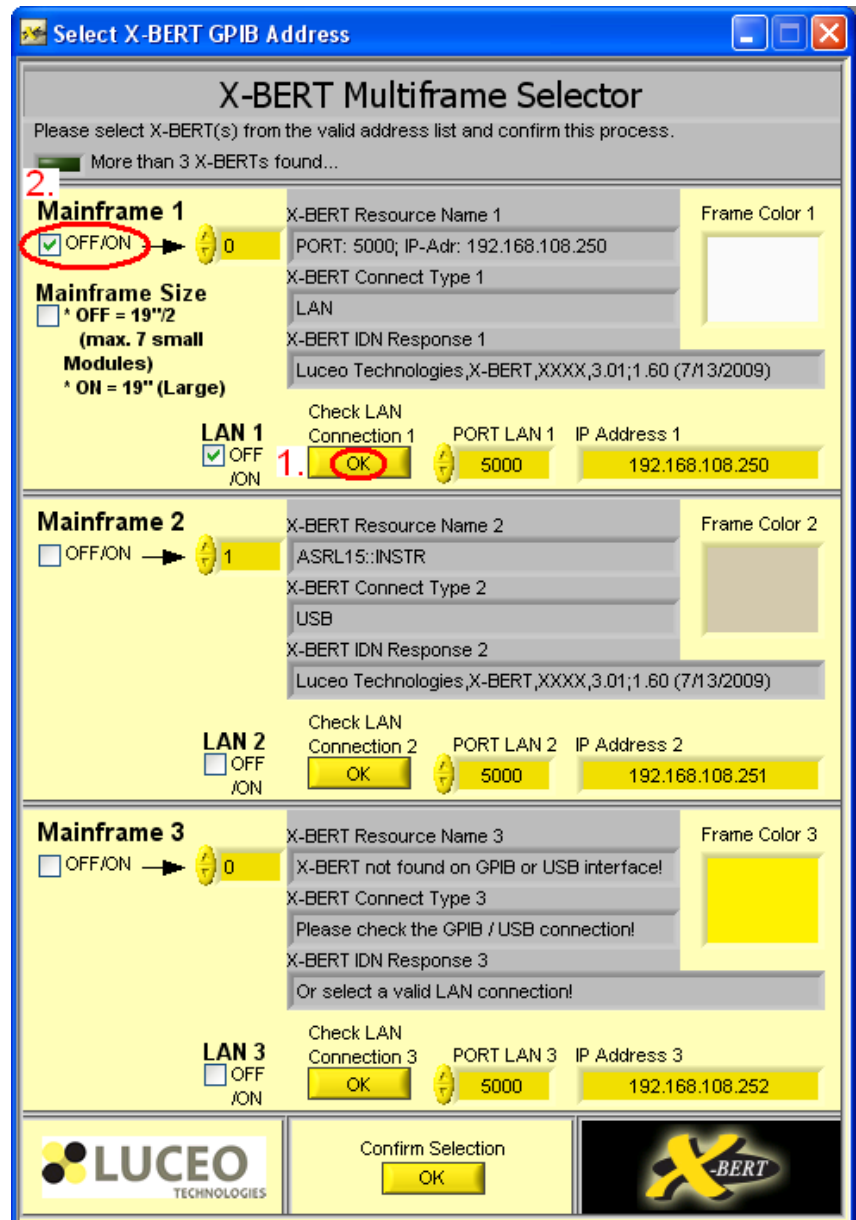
Select X-BERT GPIB Address

X-BERT Multiframe Selector

Please select X-BERT(s) from the valid address list and confirm this process.

More than 3 X-BERTs found...

2.

Mainframe 1

OFF/ON

0

X-BERT Resource Name 1

PORT: 5000; IP-Adr: 192.168.108.250

Frame Color 1

X-BERT Connect Type 1

LAN

Mainframe Size

* OFF = 19"/2 (max. 7 small Modules)

* ON = 19" (Large)

X-BERT IDN Response 1

Luceo Technologies,X-BERT,XXXX,3.01;1.60 (7/13/2009)

LAN 1

OFF /ON

Check LAN Connection 1

1.

OK

PORT LAN 1

5000

IP Address 1

192.168.108.250

Mainframe 2

OFF/ON

1

X-BERT Resource Name 2

ASRL15::INSTR

Frame Color 2

X-BERT Connect Type 2

USB

X-BERT IDN Response 2

Luceo Technologies,X-BERT,XXXX,3.01;1.60 (7/13/2009)

LAN 2

OFF /ON

Check LAN Connection 2

OK

PORT LAN 2

5000

IP Address 2

192.168.108.251

Mainframe 3

OFF/ON

0

X-BERT Resource Name 3

X-BERT not found on GPIB or USB interface!

Frame Color 3

X-BERT Connect Type 3

Please check the GPIB / USB connection!

X-BERT IDN Response 3

Or select a valid LAN connection!

LAN 3

OFF /ON

Check LAN Connection 3

OK

PORT LAN 3

5000

IP Address 3

192.168.108.252

LUCEO TECHNOLOGIES

Confirm Selection

OK

X-BERT